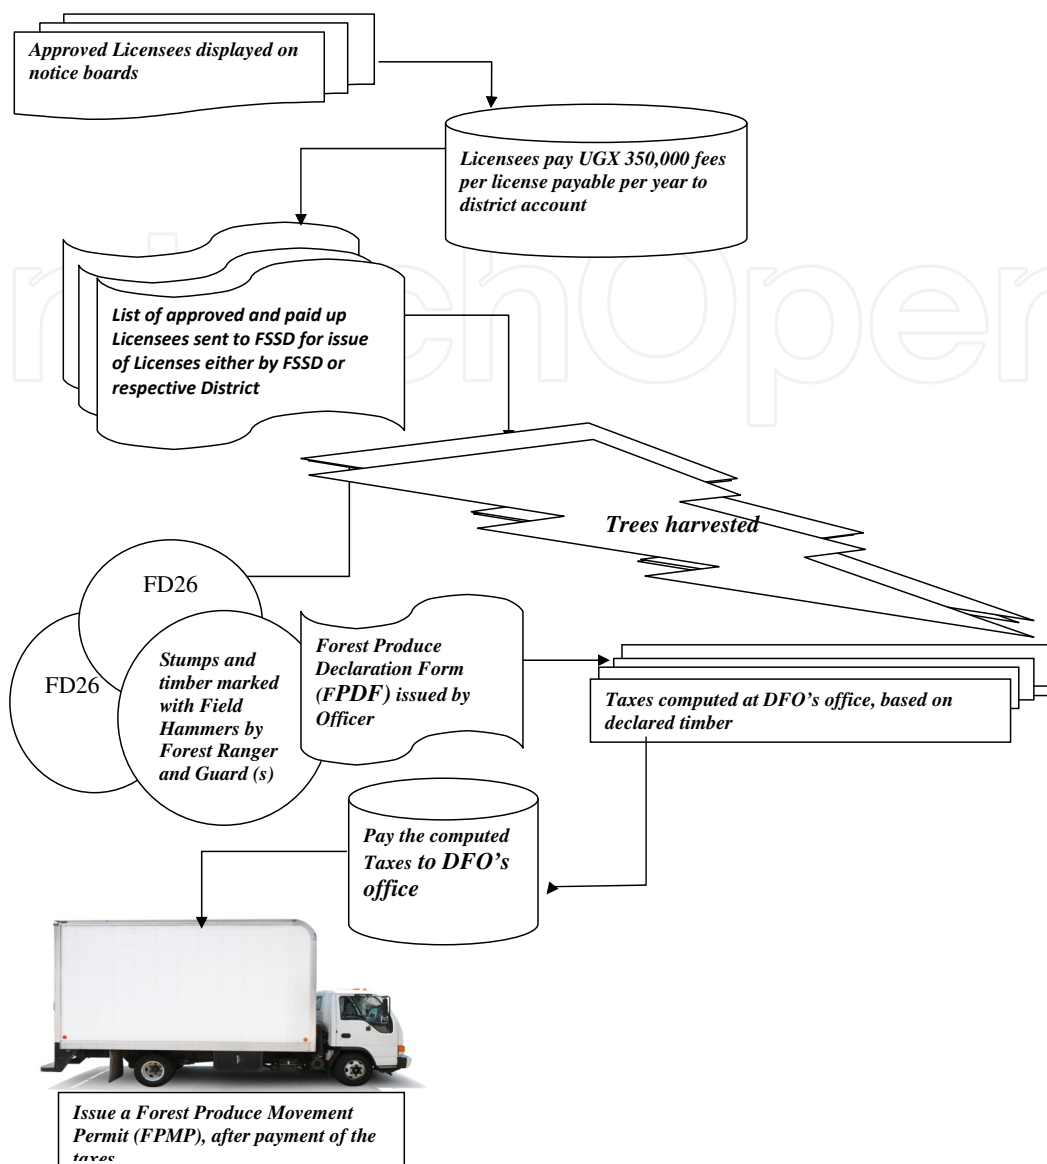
Approved Licensees displayed on notice boards

Licensees pay UGX 350,000 fees per license payable per year to district account

List of approved and paid up Licensees sent to FSSD for issue of Licenses either by FSSD or respective District

Trees harvested

FD26

FD26

Stumps and timber marked with Field Hammers by Forest Ranger and Guard (s)

Forest Produce Declaration Form (FPDF) issued by Officer

Taxes computed at DFO's office, based on declared timber

Pay the computed Taxes to DFO's office

Issue a Forest Produce Movement Permit (FPMP), after payment of the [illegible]